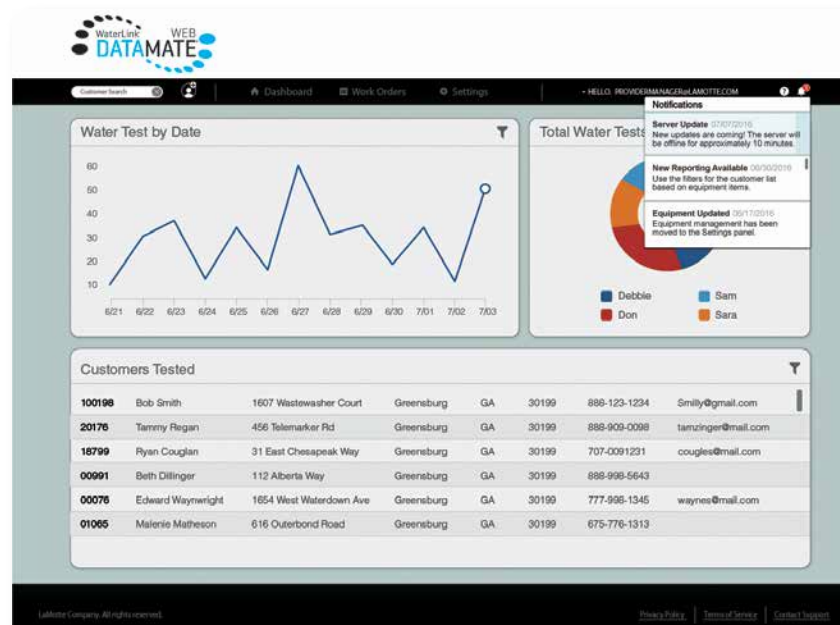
WaterLink WEB DATAMATE

Customer Search

Dashboard Work Orders Settings

• HELLO, PROVIDERMANAGER@LAMOTTE.COM

Notifications

Server Update 07/07/2016
New updates are coming! The server will be offline for approximately 10 minutes.

New Reporting Available 06/30/2016
Use the filters for the customer list based on equipment items.

Equipment Updated 06/17/2016
Equipment management has been moved to the Settings panel.

Water Test by Date

60
50
40
30
20
10

6/21 6/22 6/23 6/24 6/25 6/26 6/27 6/28 6/29 6/30 7/01 7/02 7/03

Total Water Tests

Debbie
Sam
Don
Sara

Customers Tested

| | | | | | | | |
|---|---|---|---|---|---|---|---|
| 100198 | Bob Smith | 1607 Wastewasher Court | Greensburg | GA | 30199 | 886-123-1234 | Smilly@gmail.com |
| 20176 | Tammy Regan | 456 Telemarker Rd | Greensburg | GA | 30199 | 888-909-0098 | tamzinger@mail.com |
| 18799 | Ryan Couglan | 31 East Chesapeak Way | Greensburg | GA | 30199 | 707-0091231 | cougles@mail.com |
| 00991 | Beth Dillinger | 112 Alberta Way | Greensburg | GA | 30199 | 888-998-5643 | |
| 00076 | Edward Waynwright | 1654 West Waterdown Ave | Greensburg | GA | 30199 | 777-998-1345 | waynes@mail.com |
| 01065 | Malenie Matheson | 616 Outerbond Road | Greensburg | GA | 30199 | 675-776-1313 | |

LaMotte Company. All rights reserved.

Privacy Policy | Terms of Service | Contact Support